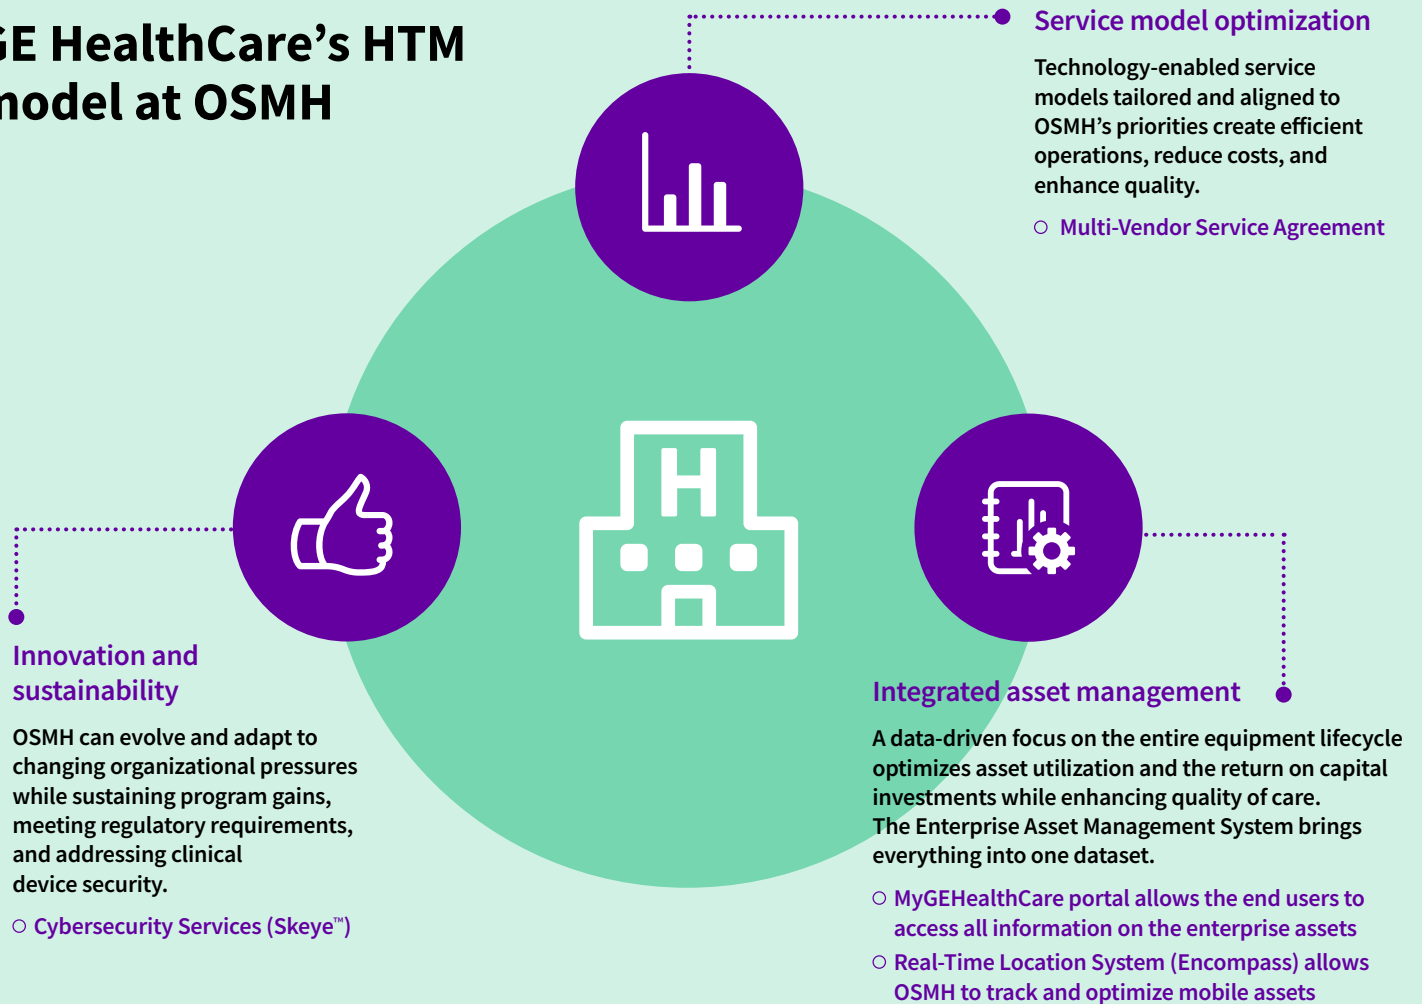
GE HealthCare's HTM model at OSMH

Service model optimization

Technology-enabled service models tailored and aligned to OSMH's priorities create efficient operations, reduce costs, and enhance quality.

○ Multi-Vendor Service Agreement

H

Innovation and sustainability

OSMH can evolve and adapt to changing organizational pressures while sustaining program gains, meeting regulatory requirements, and addressing clinical device security.

○ Cybersecurity Services (Skeye™)

Integrated asset management

A data-driven focus on the entire equipment lifecycle optimizes asset utilization and the return on capital investments while enhancing quality of care. The Enterprise Asset Management System brings everything into one dataset.

○ MyGEHealthCare portal allows the end users to access all information on the enterprise assets

○ Real-Time Location System (Encompass) allows OSMH to track and optimize mobile assets